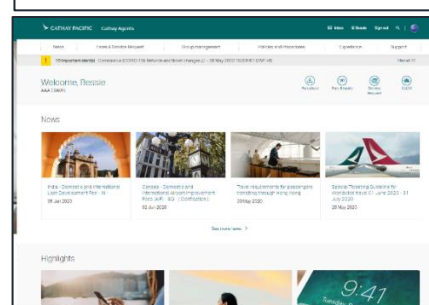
CATHAY PACIFIC Cathay Agents

News | Create & Doublic Request | Group management | Policies and procedures | Experience | Support

1 | 1 important alerts | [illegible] COVID-19 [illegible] 2020 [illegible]

Welcome, Bessie
AAA | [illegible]

News

India - Domestic and International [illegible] - 10
09 Jul 2020

Canada - Domestic and International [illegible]
02 Jul 2020

Travel requirements for passengers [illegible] through Hong Kong
29 May 2020

Special Ticketing Guideline for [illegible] 2020 - 31 July 2020
29 May 2020

See more news >

Highlights

9:41